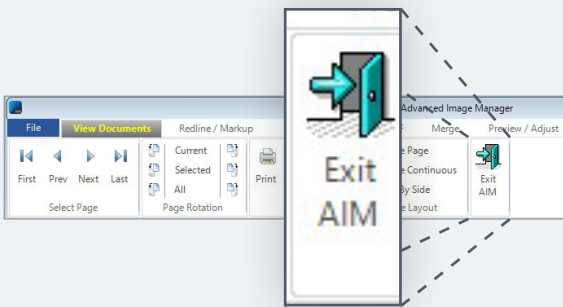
File
View Documents
Redline / Markup
First
Prev
Next
Last
Select Page
Current
Selected
All
Page Rotation
Print
Exit
AIM
Advanced Image Manager
Merge
Preview / Adjust
e Page
e Continuous
By Side
e Layout
Exit
AIM